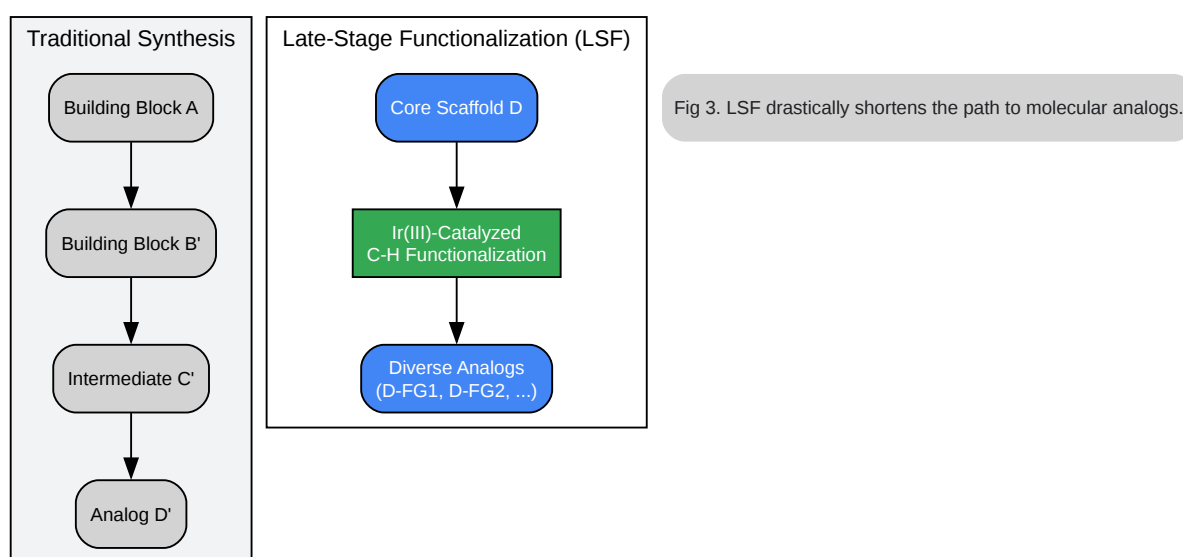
Traditional Synthesis

Building Block A

Building Block B'

Intermediate C'

Analog D'

Late-Stage Functionalization (LSF)

Core Scaffold D

Ir(III)-Catalyzed C-H Functionalization

Diverse Analogs (D-FG1, D-FG2, ...)

Fig 3. LSF drastically shortens the path to molecular analogs.